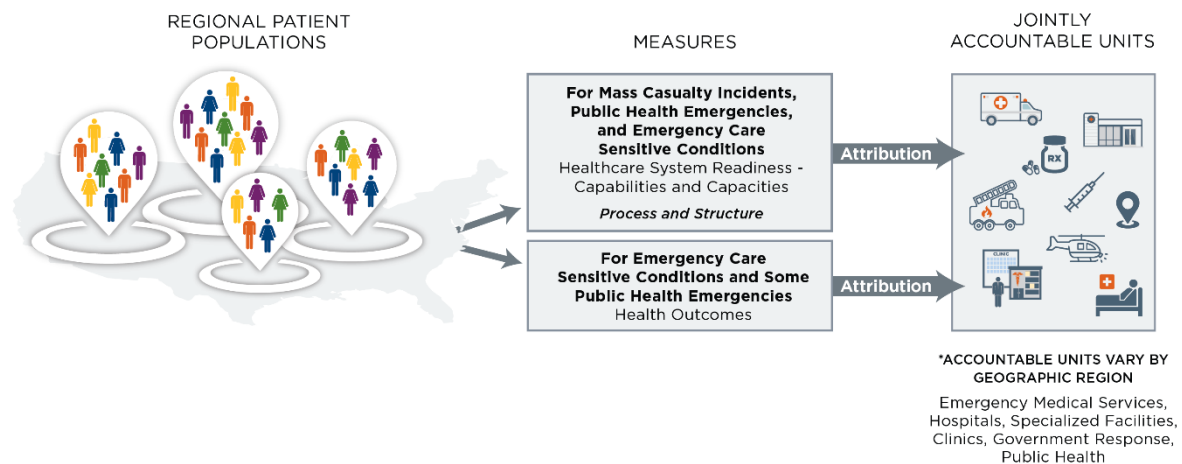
REGIONAL PATIENT POPULATIONS

MEASURES

JOINTLY ACCOUNTABLE UNITS

For Mass Casualty Incidents, Public Health Emergencies, and Emergency Care Sensitive Conditions
Healthcare System Readiness - Capabilities and Capacities

Process and Structure

Attribution

For Emergency Care Sensitive Conditions and Some Public Health Emergencies
Health Outcomes

Attribution

RX

CLINIC

*ACCOUNTABLE UNITS VARY BY GEOGRAPHIC REGION

Emergency Medical Services, Hospitals, Specialized Facilities, Clinics, Government Response, Public Health